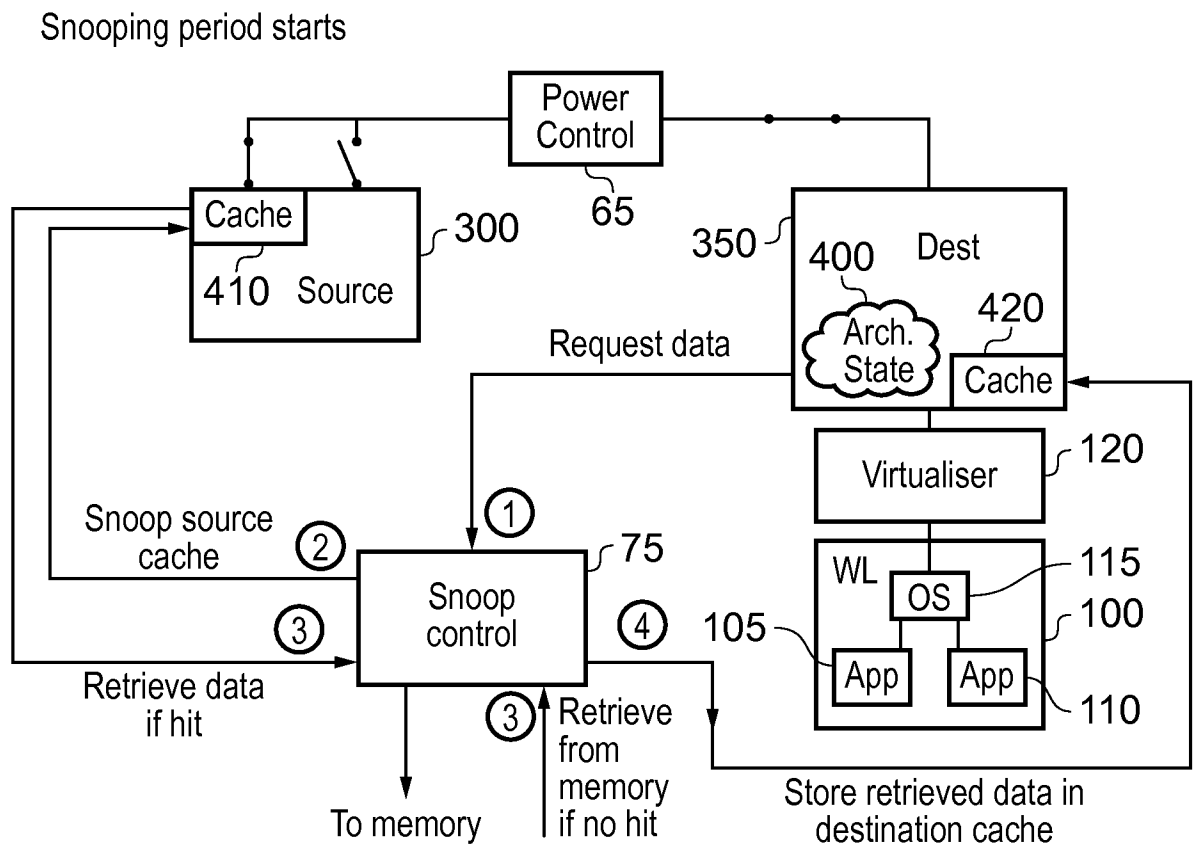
Snooping period starts

Power Control
65

Cache
410 Source
300

350
Dest
400
Arch. State
420
Cache

Request data

Virtualiser
120

Snoop source cache
2
1
Snoop control
75

WL
OS
115
100
105
App
App
110

3
Retrieve data if hit

4

3
Retrieve from memory if no hit

To memory

Store retrieved data in destination cache